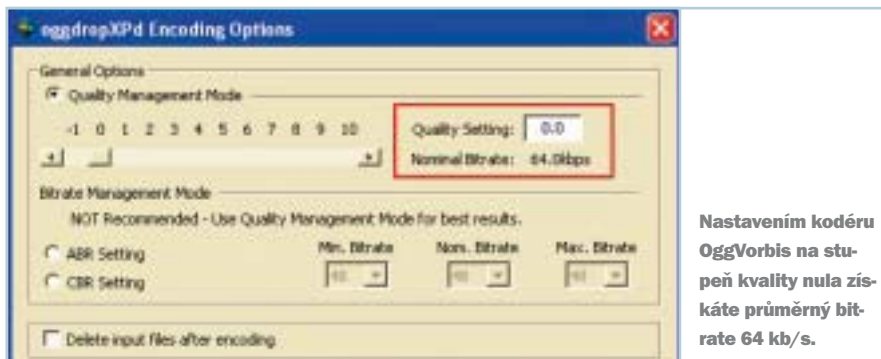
oggdropXPd Encoding Options

General Options

Quality Management Mode

-1 0 1 2 3 4 5 6 7 8 9 10

Quality Setting: 0.0

Nominal Bitrate: 64.0kbps

Bitrate Management Mode

NOT Recommended - Use Quality Management Mode for best results.

ABR Setting

CBR Setting

Min. Bitrate

Nom. Bitrate

Max. Bitrate

Delete input files after encoding

Nastavením kodéru OggVorbis na stupeň kvality nula získáte průměrný bitrate 64 kb/s.